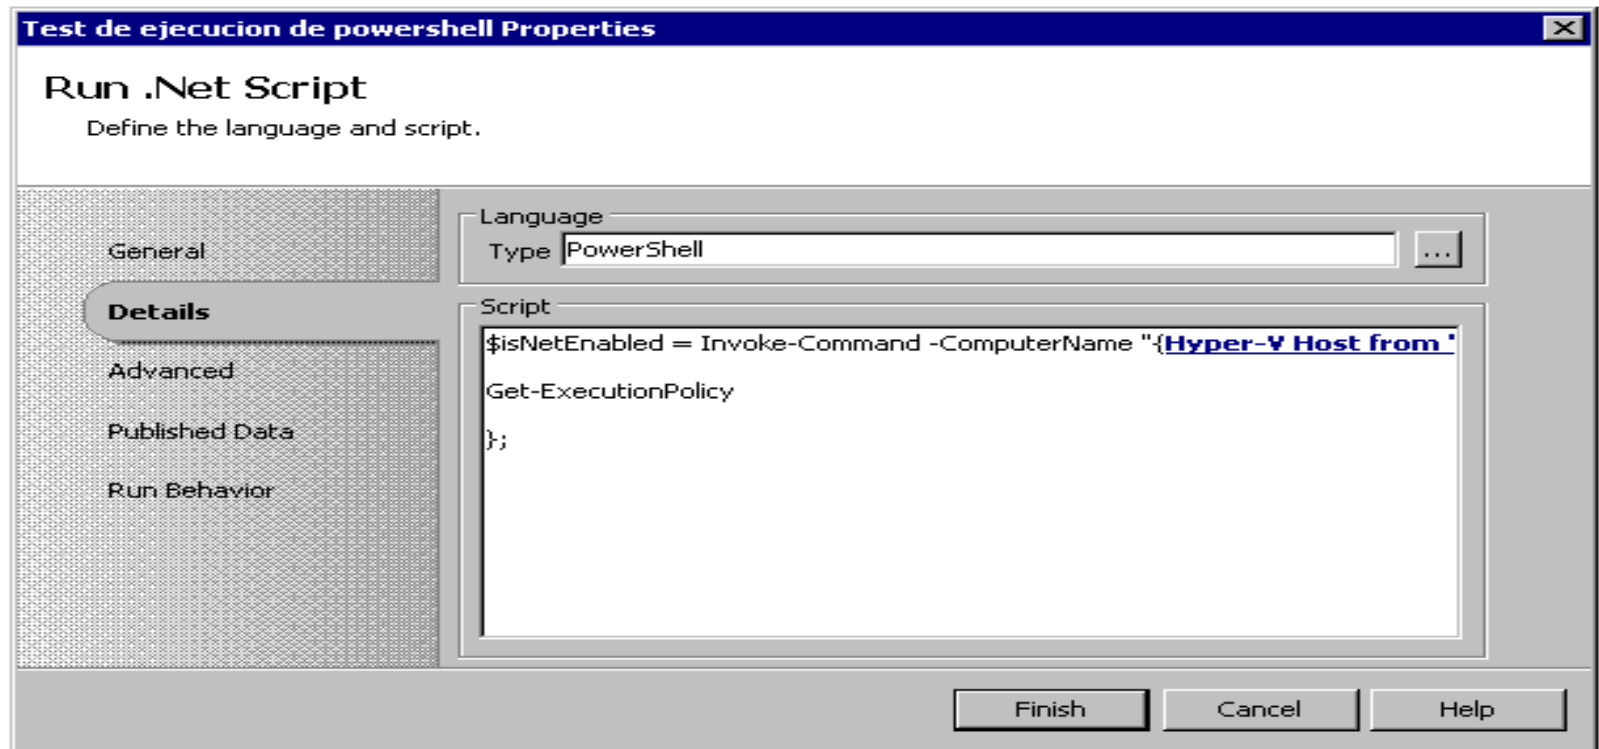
Test de ejecucion de powershell Properties

Run .Net Script

Define the language and script.

General

Details

Advanced

Published Data

Run Behavior

Language

Type PowerShell ...

Script

$isNetEnabled = Invoke-Command -ComputerName "{Hyper-V Host from '

Get-ExecutionPolicy

};

Finish Cancel Help